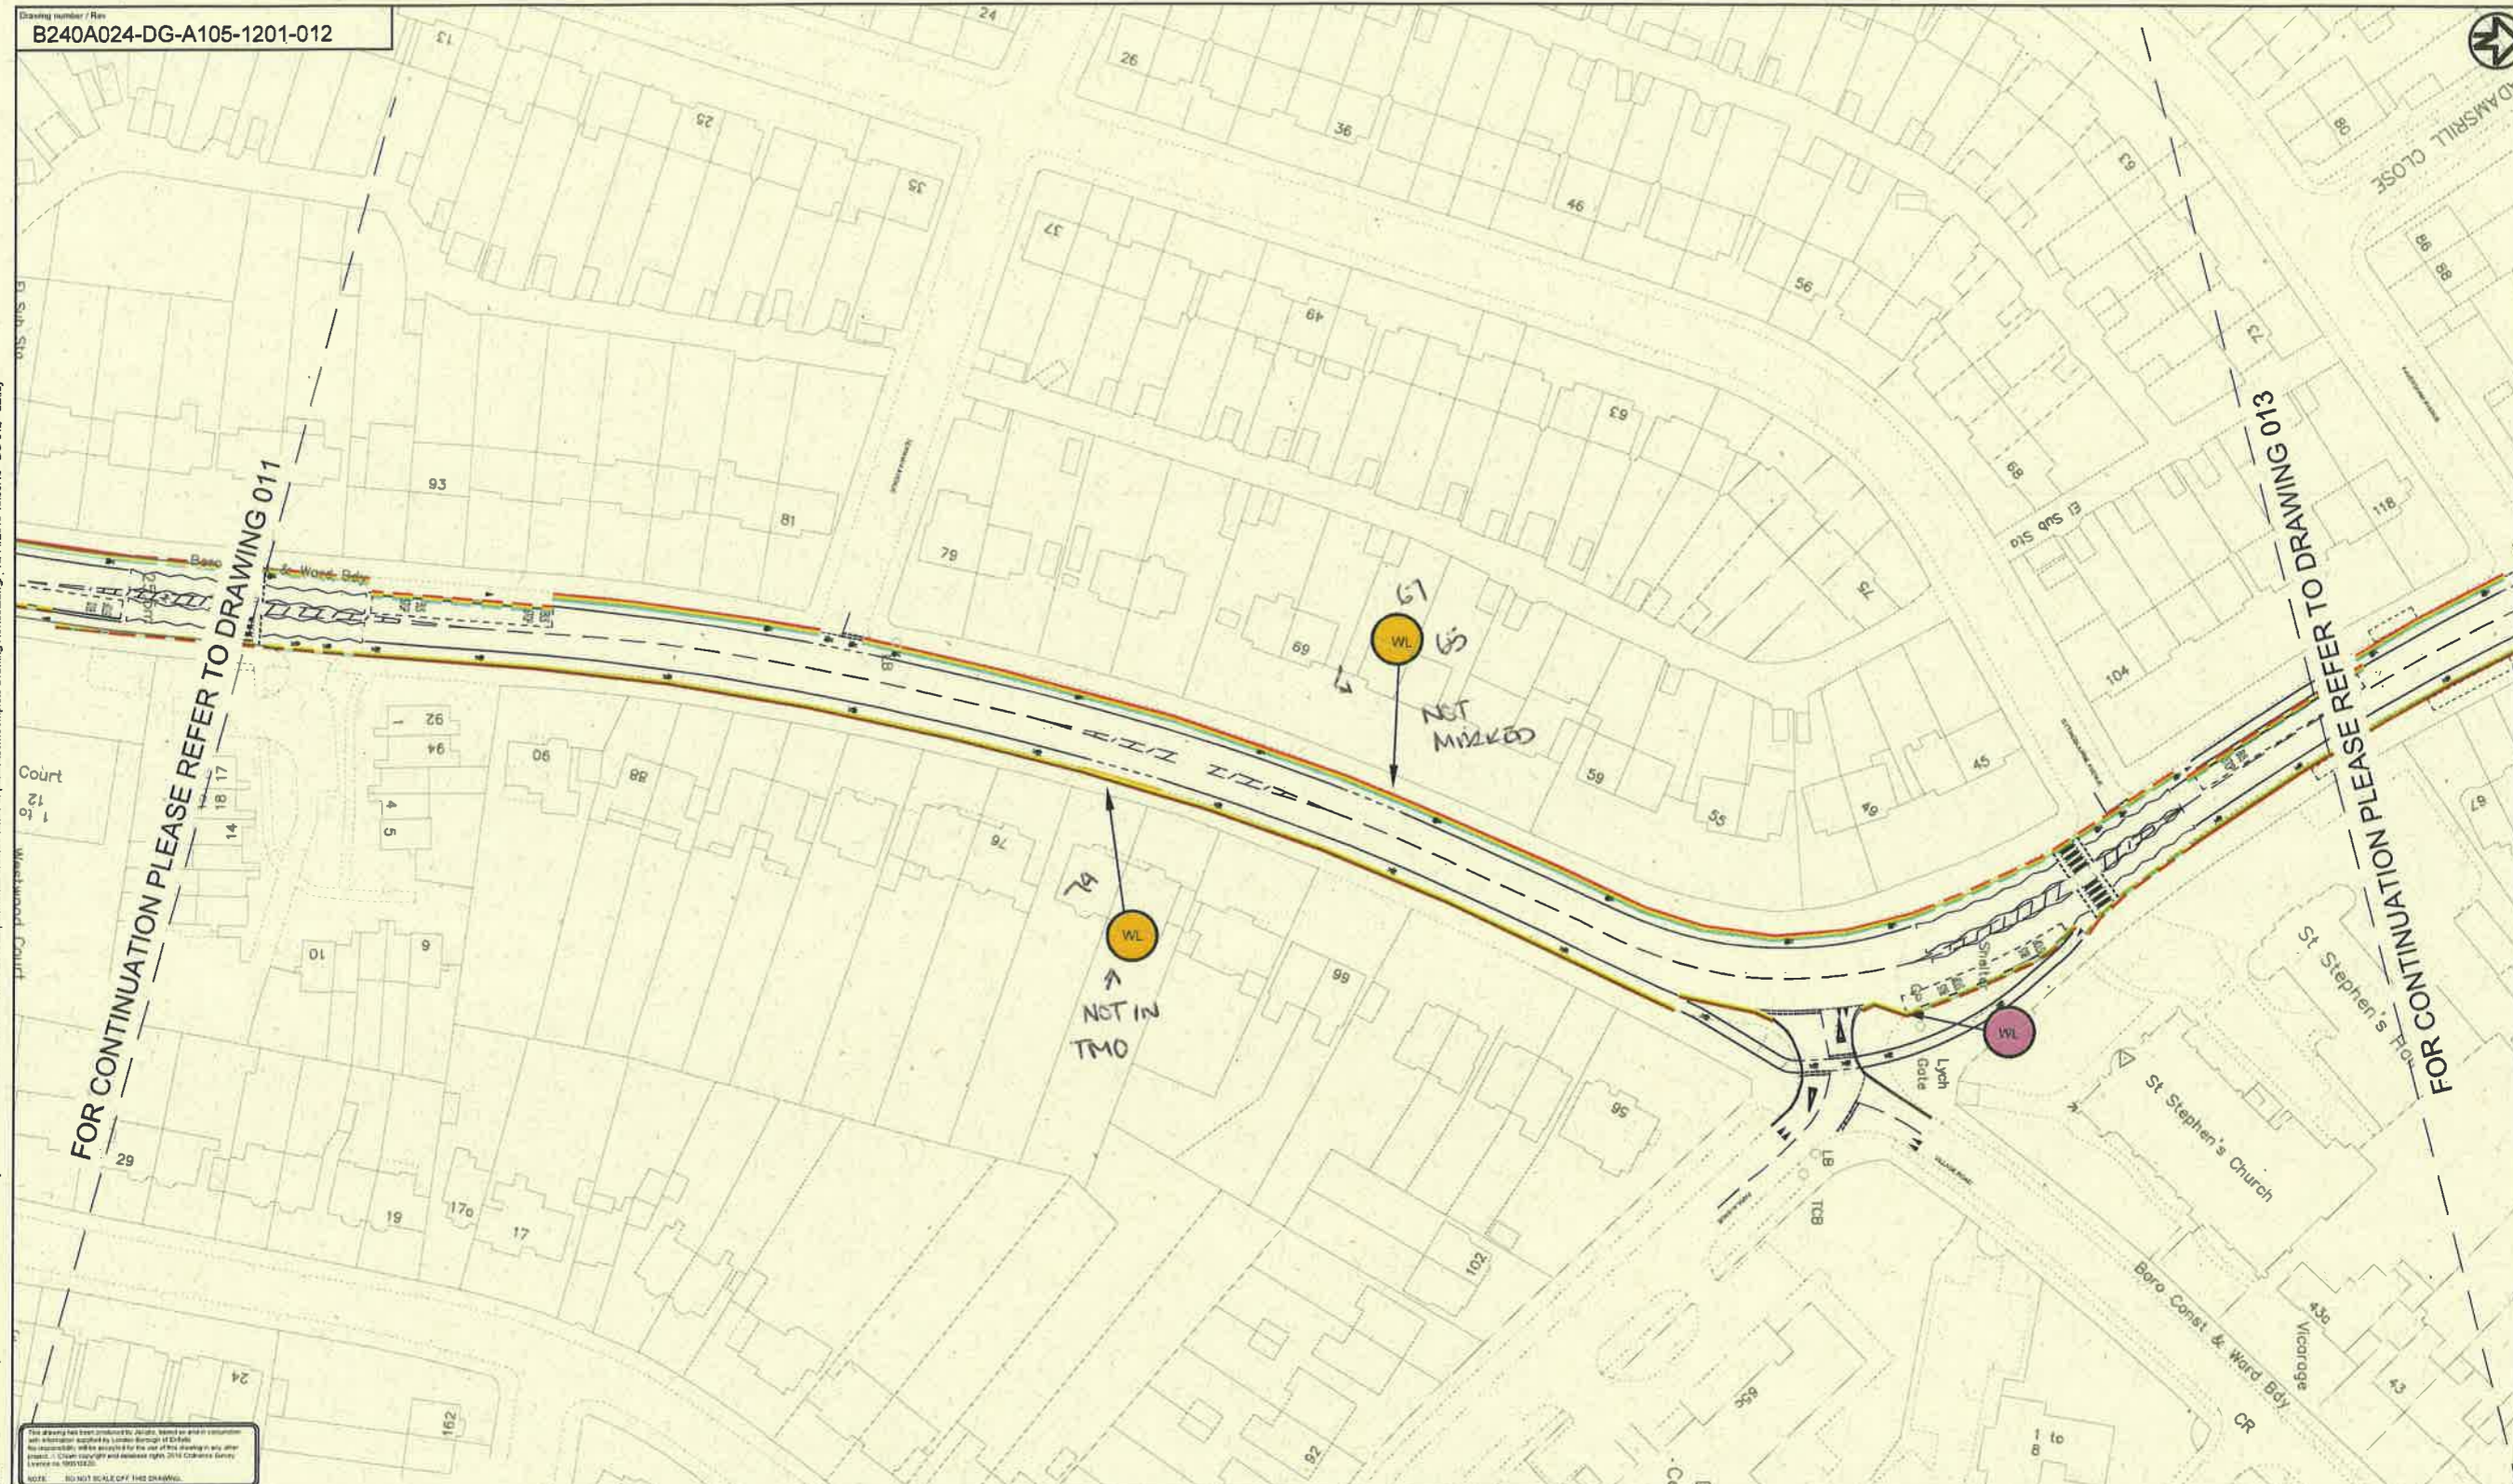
Drawing number / Rev
B240A024-DG-A105-1201-012

FOR CONTINUATION PLEASE REFER TO DRAWING 011

FOR CONTINUATION PLEASE REFER TO DRAWING 013

24
13
26
25
36
35
46
37
63
DAMSRILL CLOSE
80
56
86
88
49
73
65
89
93
81
79
El Sub Sta
118
Boro & Ward Bdy
75
67
WL
65
69
NOT MARKED
104
92
94
90
88
Court
1 to 12
17
18
14
4
5
59
55
49
45
76
74
WL
NOT IN TMO
10
9
99
Shelter
Lych Gate
WL
St Stephen's Ho
St Stephen's Church
95
LB
TCB
29
19
17a
17
102
Boro Const & Ward Bdy
43a
Vicarage
43
CR
24
162
92
1 to 8

This drawing has been produced by Jacobs, based on and in conjunction with information supplied by London Borough of Enfield. No responsibility will be accepted for the use of this drawing in any other project. © Crown copyright and database rights 2016 Ordnance Survey Licence no. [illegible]
NOTE: DO NOT SCALE OFF THIS DRAWING.